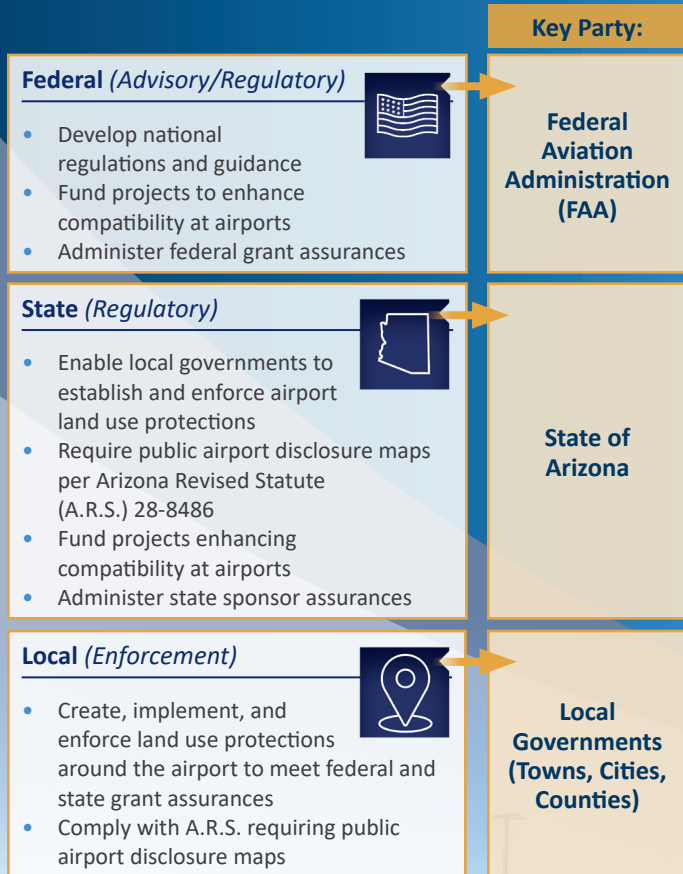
Key Party:

Federal *(Advisory/Regulatory)*

- Develop national regulations and guidance
- Fund projects to enhance compatibility at airports
- Administer federal grant assurances

Federal Aviation Administration (FAA)

State *(Regulatory)*

- Enable local governments to establish and enforce airport land use protections
- Require public airport disclosure maps per Arizona Revised Statute (A.R.S.) 28-8486
- Fund projects enhancing compatibility at airports
- Administer state sponsor assurances

State of Arizona

Local *(Enforcement)*

- Create, implement, and enforce land use protections around the airport to meet federal and state grant assurances
- Comply with A.R.S. requiring public airport disclosure maps

Local Governments (Towns, Cities, Counties)